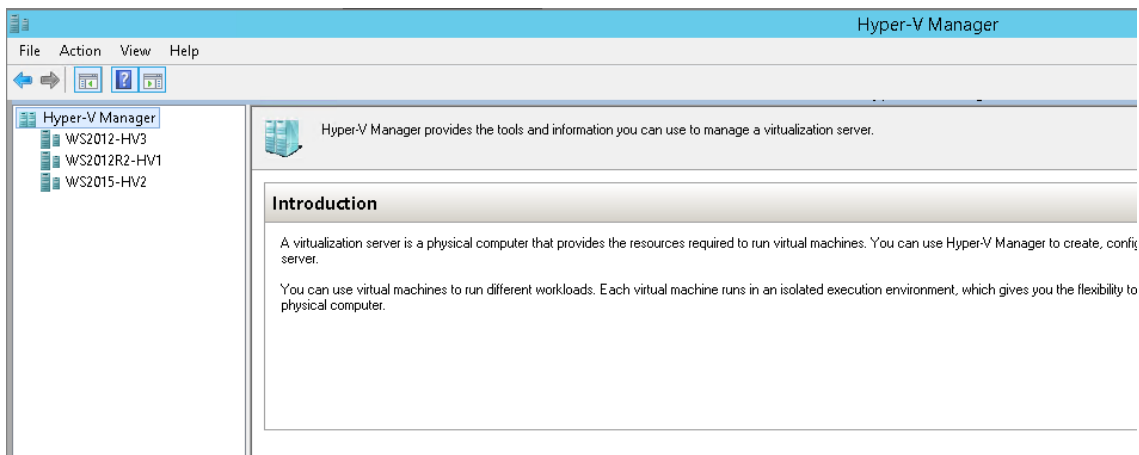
Hyper-V Manager

File Action View Help

Hyper-V Manager
WS2012-HV3
WS2012R2-HV1
WS2015-HV2

Hyper-V Manager provides the tools and information you can use to manage a virtualization server.

Introduction

A virtualization server is a physical computer that provides the resources required to run virtual machines. You can use Hyper-V Manager to create, confi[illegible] server.

You can use virtual machines to run different workloads. Each virtual machine runs in an isolated execution environment, which gives you the flexibility to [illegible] physical computer.